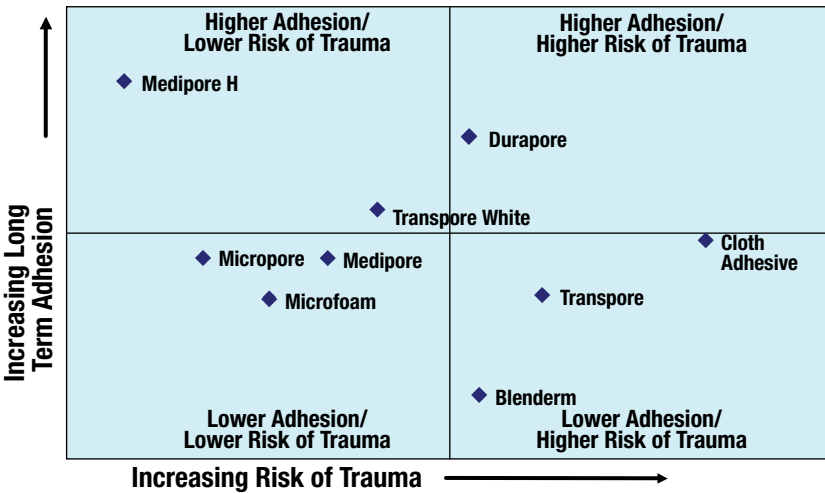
Higher Adhesion/
Lower Risk of Trauma

Higher Adhesion/
Higher Risk of Trauma

Medipore H

Durapore

Transpore White

Micropore

Medipore

Cloth Adhesive

Microfoam

Transpore

Blenderm

Lower Adhesion/
Lower Risk of Trauma

Lower Adhesion/
Higher Risk of Trauma

Increasing Long Term Adhesion

Increasing Risk of Trauma